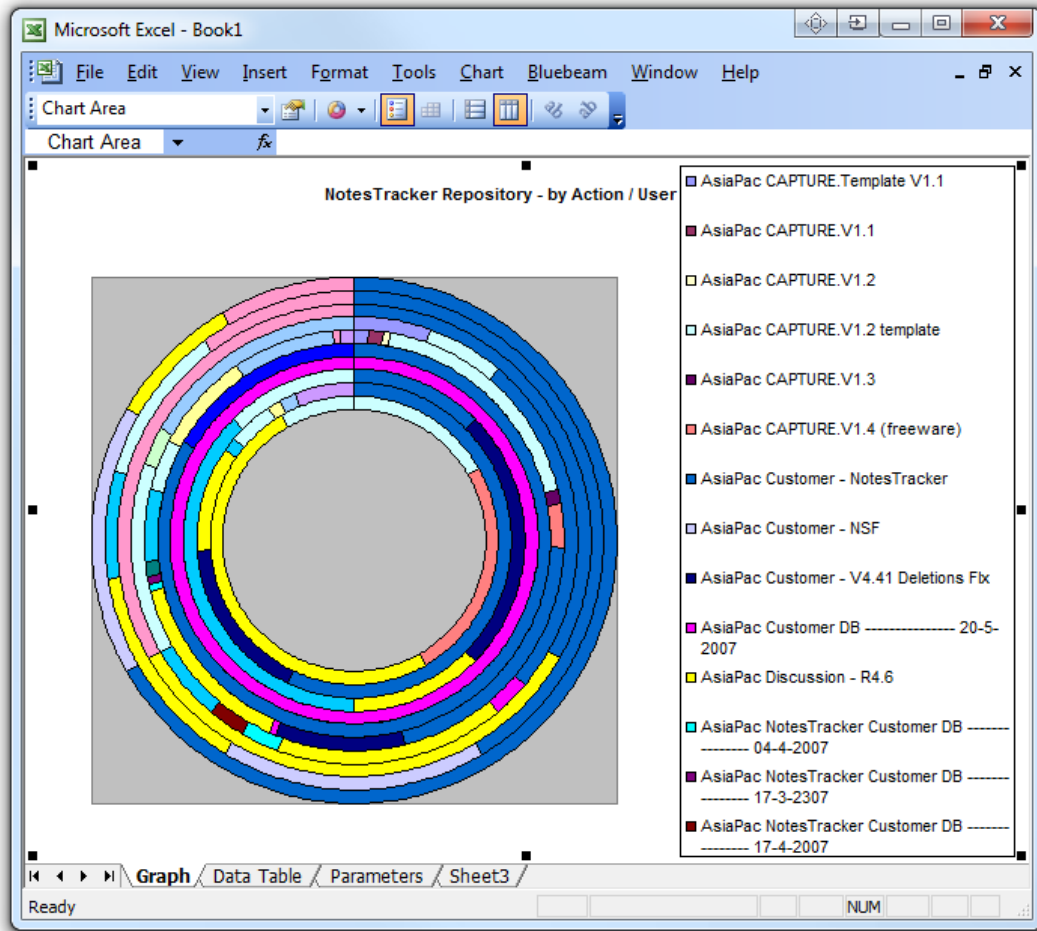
Microsoft Excel - Book1

File Edit View Insert Format Tools Chart Bluebeam Window Help

Chart Area

Chart Area $f_x$

NotesTracker Repository - by Action / User

AsiaPac CAPTURE.Template V1.1

AsiaPac CAPTURE.V1.1

AsiaPac CAPTURE.V1.2

AsiaPac CAPTURE.V1.2 template

AsiaPac CAPTURE.V1.3

AsiaPac CAPTURE.V1.4 (freeware)

AsiaPac Customer - NotesTracker

AsiaPac Customer - NSF

AsiaPac Customer - V4.41 Deletions Fix

AsiaPac Customer DB ---------------- 20-5-2007

AsiaPac Discussion - R4.6

AsiaPac NotesTracker Customer DB ---------------- 04-4-2007

AsiaPac NotesTracker Customer DB ---------------- 17-3-2307

AsiaPac NotesTracker Customer DB ---------------- 17-4-2007

Graph Data Table Parameters Sheet3

Ready NUM